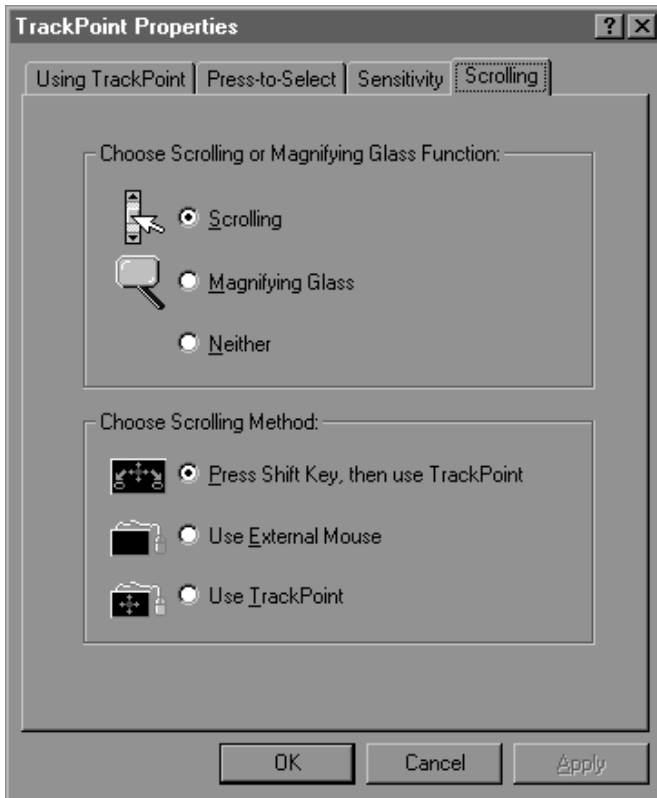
TrackPoint Properties

? X

Using TrackPoint | Press-to-Select | Sensitivity | Scrolling

Choose Scrolling or Magnifying Glass Function:

Scrolling

Magnifying Glass

Neither

Choose Scrolling Method:

Press Shift Key, then use TrackPoint

Use External Mouse

Use TrackPoint

OK

Cancel

Apply